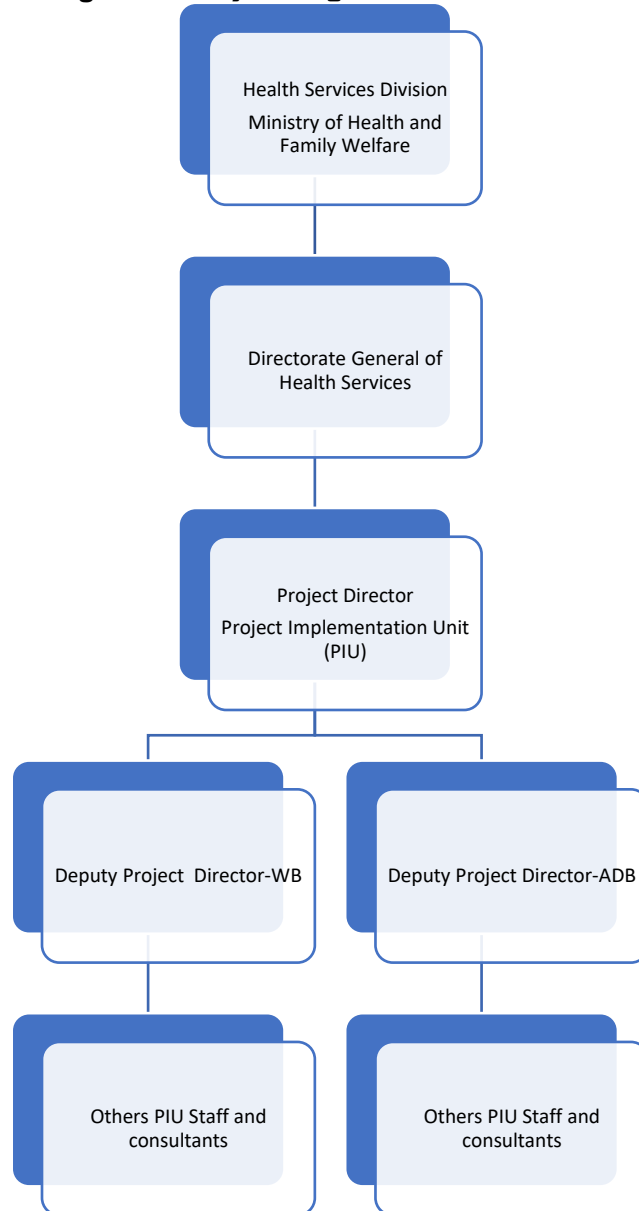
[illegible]

Health Services Division
Ministry of Health and Family Welfare

Directorate General of Health Services

Project Director
Project Implementation Unit (PIU)

Deputy Project Director-WB

Deputy Project Director-ADB

Others PIU Staff and consultants

Others PIU Staff and consultants